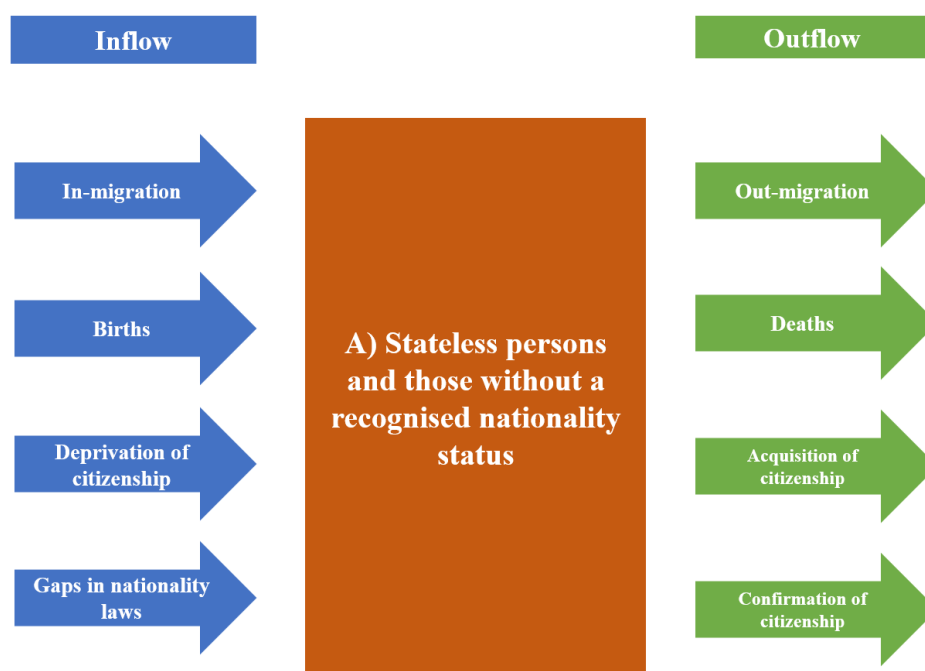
Inflow

Outflow

In-migration

Births

Deprivation of citizenship

Gaps in nationality laws

A) Stateless persons and those without a recognised nationality status

Out-migration

Deaths

Acquisition of citizenship

Confirmation of citizenship